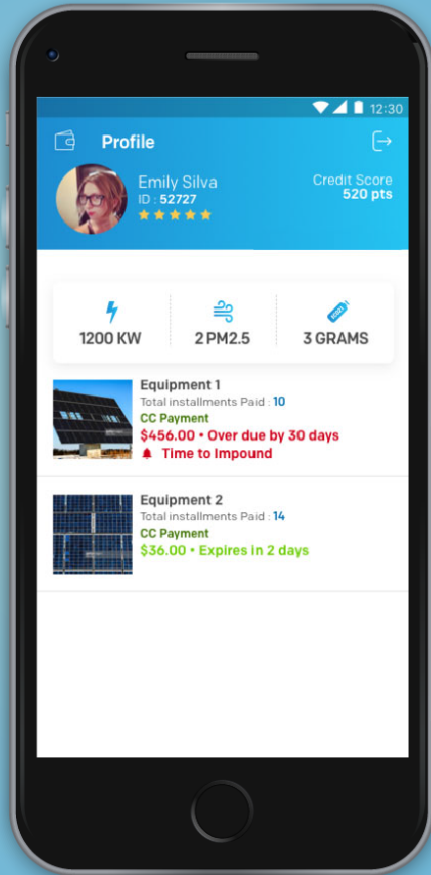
12:30

Profile

Emily Silva
ID : 52727

Credit Score
520 pts

1200 KW

2 PM2.5

3 GRAMS

Equipment 1
Total installments Paid : 10
CC Payment
$456.00 • Over due by 30 days
Time to Impound

Equipment 2
Total installments Paid : 14
CC Payment
$36.00 • Expires in 2 days